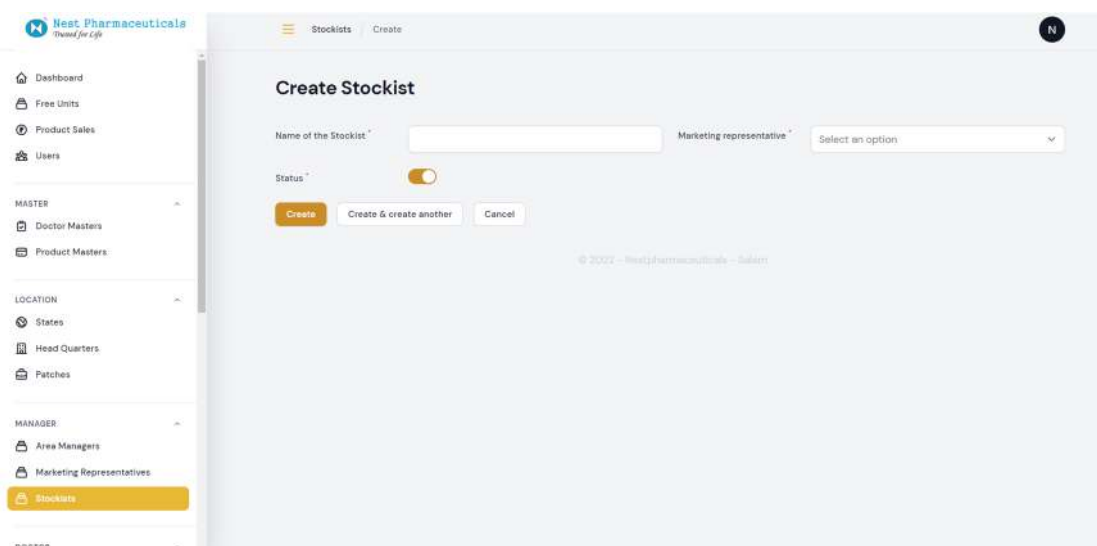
Nest Pharmaceuticals
Trusted for Life

Dashboard
Free Units
Product Sales
Users

MASTER
Doctor Masters
Product Masters

LOCATION
States
Head Quarters
Patches

MANAGER
Area Managers
Marketing Representatives
Stockists

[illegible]

Stockists / Create

N

Create Stockist

Name of the Stockist *

Marketing representative *

Select an option

Status *

Create

Create & create another

Cancel

© 2022 - Nestpharmaceuticals - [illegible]